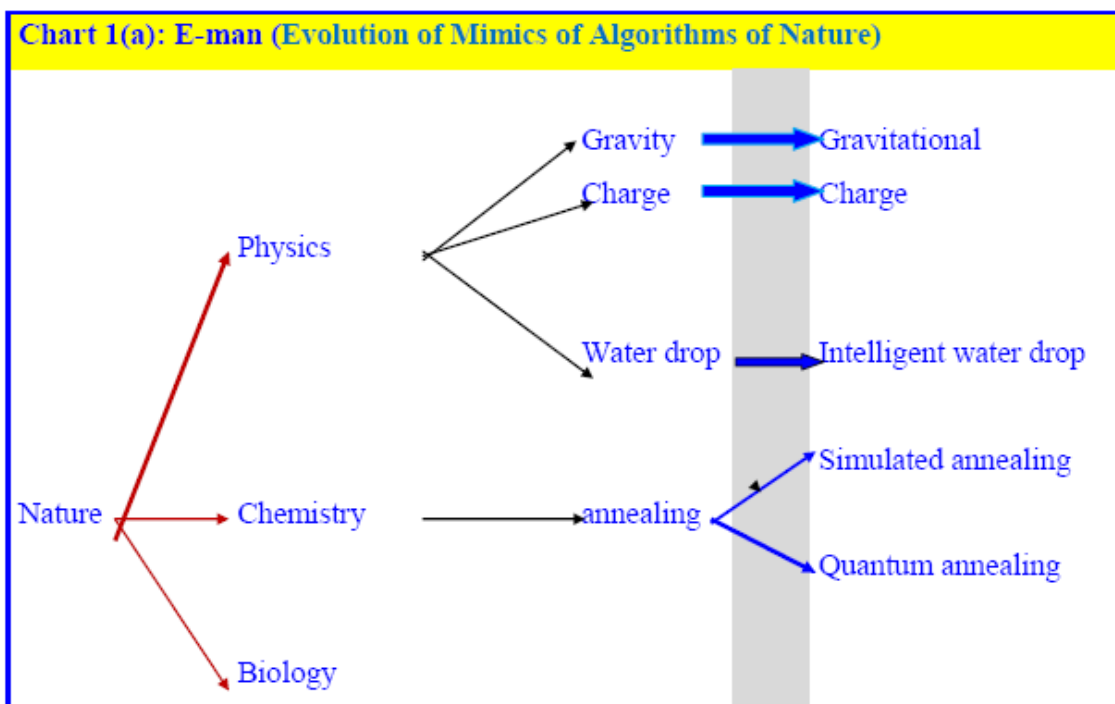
Chart 1(a): E-man (Evolution of Mimics of Algorithms of Nature)

Gravity
Gravitational
Charge
Charge
Physics
Water drop
Intelligent water drop
Simulated annealing
Nature
Chemistry
annealing
Quantum annealing
Biology